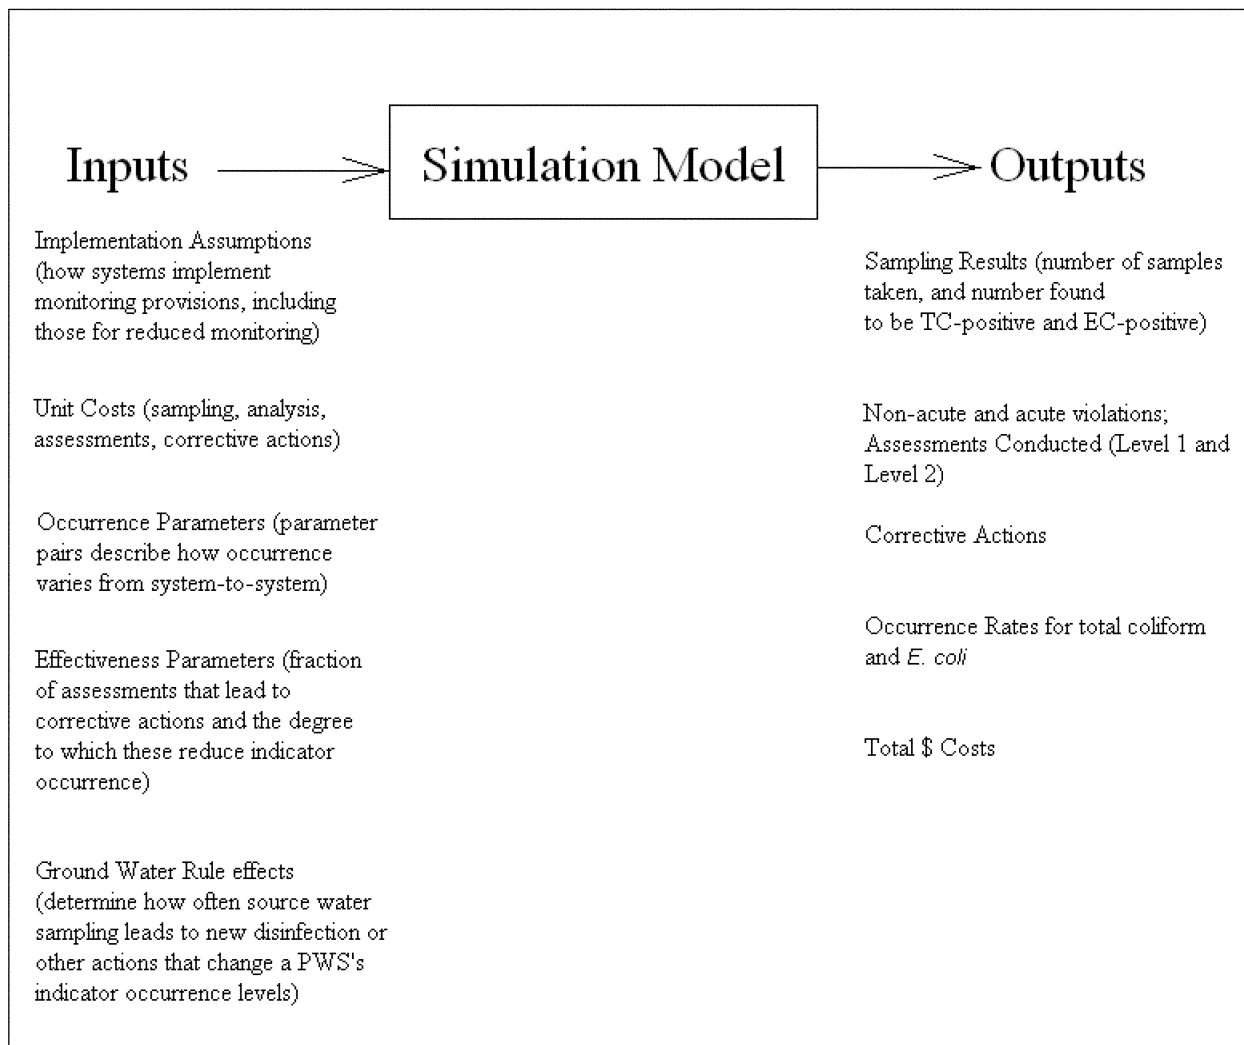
Inputs

Simulation Model

Outputs

Implementation Assumptions (how systems implement monitoring provisions, including those for reduced monitoring)

Unit Costs (sampling, analysis, assessments, corrective actions)

Occurrence Parameters (parameter pairs describe how occurrence varies from system-to-system)

Effectiveness Parameters (fraction of assessments that lead to corrective actions and the degree to which these reduce indicator occurrence)

Ground Water Rule effects (determine how often source water sampling leads to new disinfection or other actions that change a PWS's indicator occurrence levels)

Sampling Results (number of samples taken, and number found to be TC-positive and EC-positive)

Non-acute and acute violations; Assessments Conducted (Level 1 and Level 2)

Corrective Actions

Occurrence Rates for total coliform and E. coli

Total $ Costs